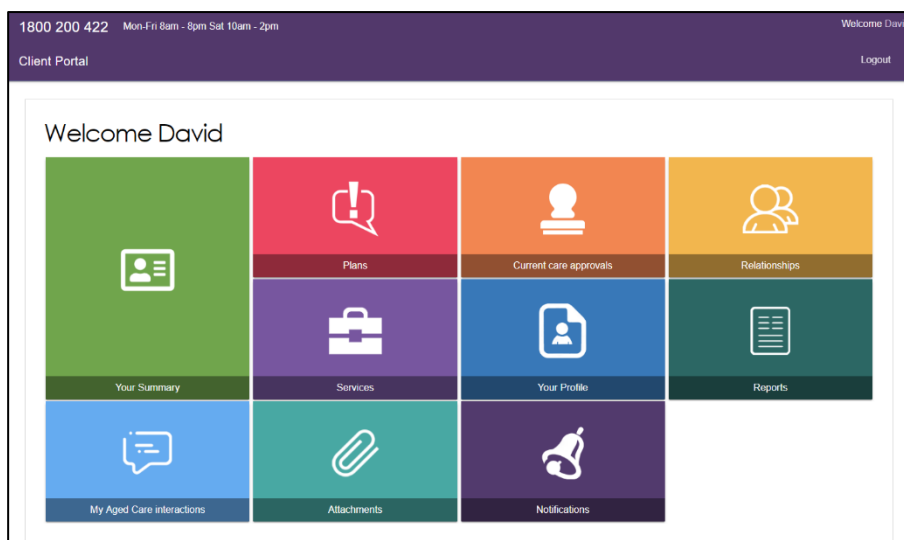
1800 200 422 Mon-Fri 8am - 8pm Sat 10am - 2pm

Welcome Davi

Client Portal

Logout

Welcome David

Your Summary

Plans

Current care approvals

Relationships

Services

Your Profile

Reports

My Aged Care interactions

Attachments

Notifications